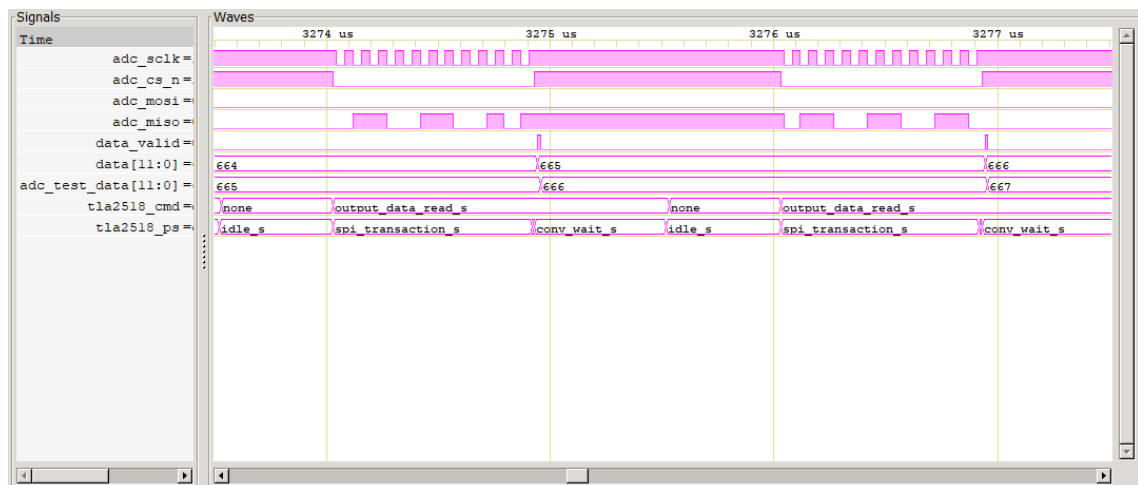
Signals
Time
adc_sclk =
adc_cs_n =
adc_mosi =
adc_miso =
data_valid =
data[11:0] =
adc_test_data[11:0] =
tla2518_cmd =
tla2518_ps =

Waves
3274 us
3275 us
3276 us
3277 us

664
665
666
665
666
667
none
output_data_read_s
none
output_data_read_s
idle_s
spi_transaction_s
conv_wait_s
idle_s
spi_transaction_s
conv_wait_s